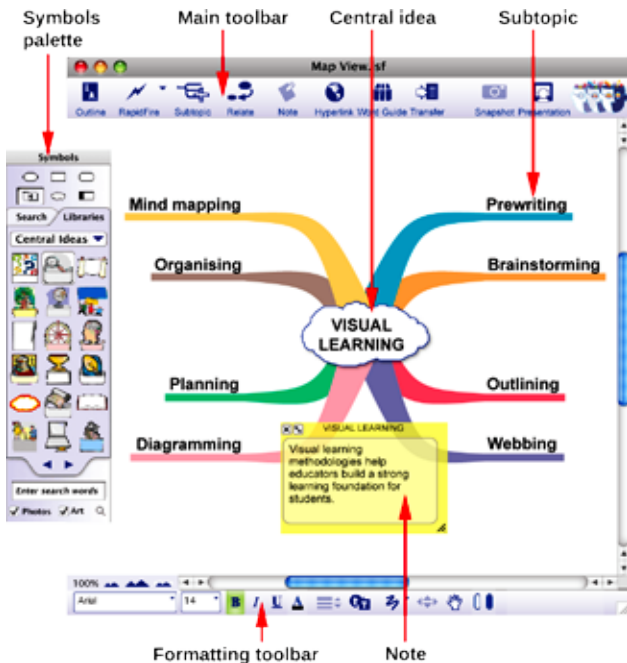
Symbols palette

Main toolbar

Central idea

Subtopic

Map View.isf

Outline RapidFire Subtopic Relate Note Hyperlink Word Guide Transfer Snapshot Presentation

Symbols

Search Libraries

Central Ideas

Enter search words

Photos Art

Mind mapping

Organising

Planning

Diagramming

VISUAL LEARNING

Prewriting

Brainstorming

Outlining

Webbing

VISUAL LEARNING

Visual learning methodologies help educators build a strong learning foundation for students.

100%

Arial

14

B I U A

Formatting toolbar

Note